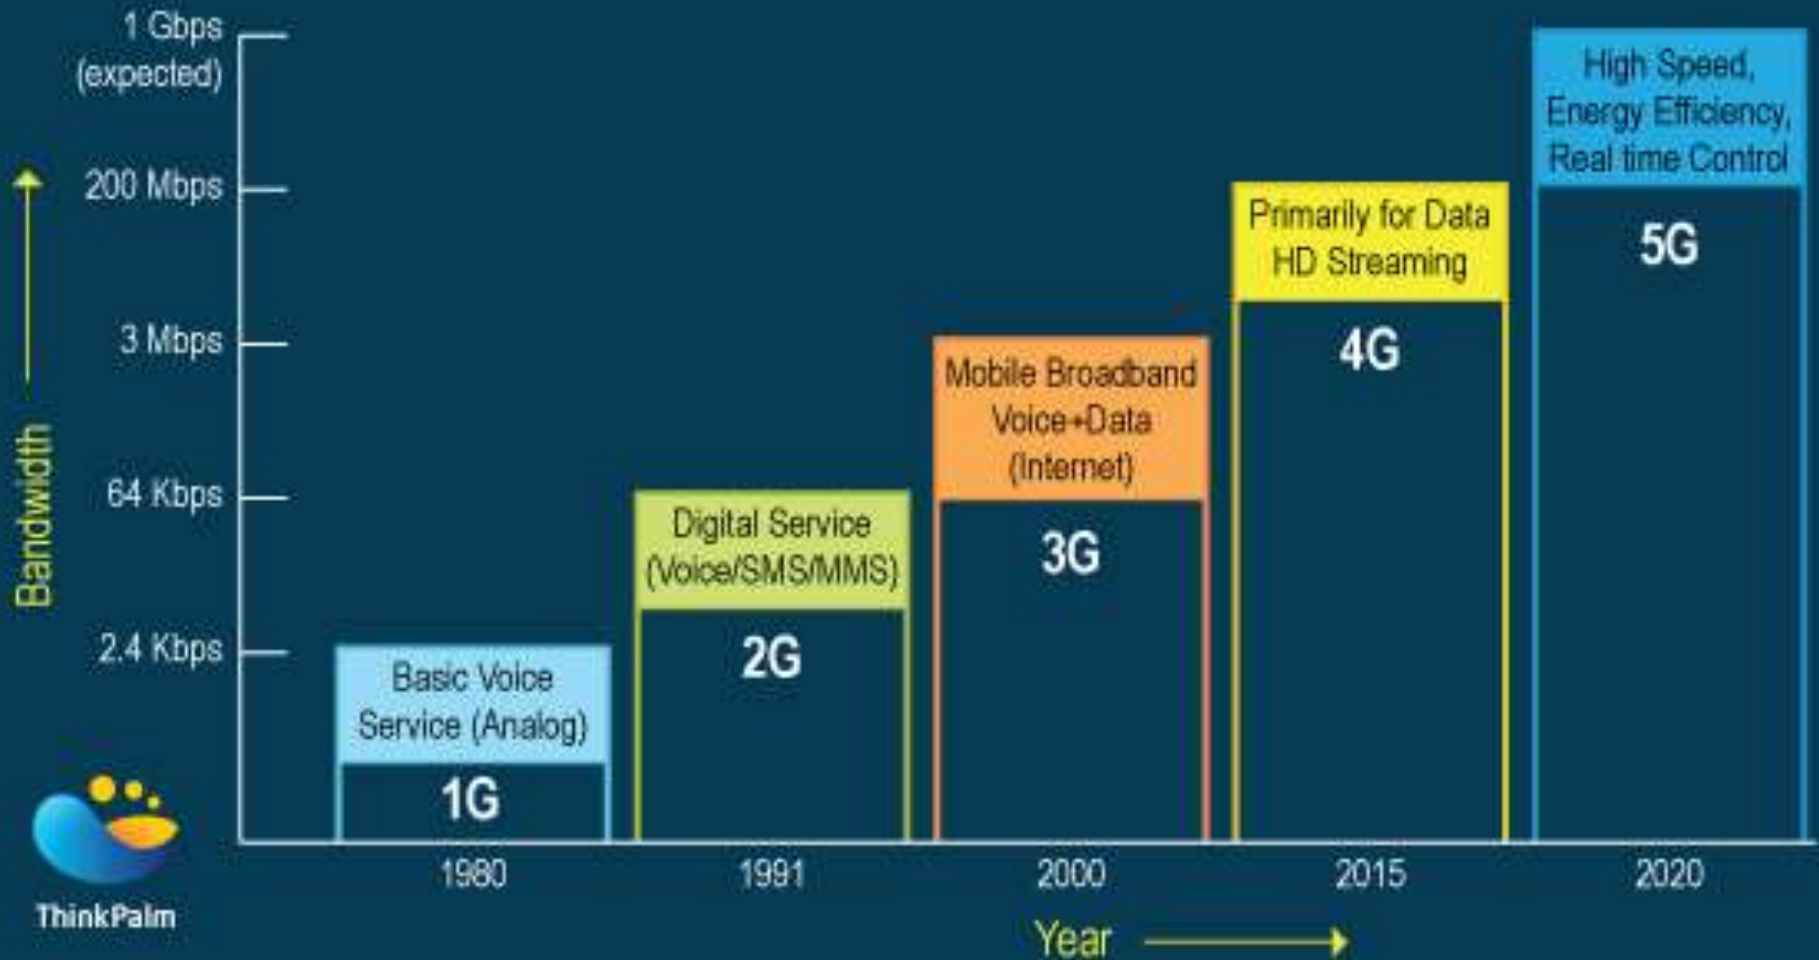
1 Gbps (expected)

200 Mbps

3 Mbps

64 Kbps

2.4 Kbps

Bandwidth

High Speed, Energy Efficiency, Real time Control

5G

Primarily for Data HD Streaming

4G

Mobile Broadband Voice+Data (Internet)

3G

Digital Service (Voice/SMS/MMS)

2G

Basic Voice Service (Analog)

1G

1980

1991

2000

2015

2020

Year

ThinkPalm